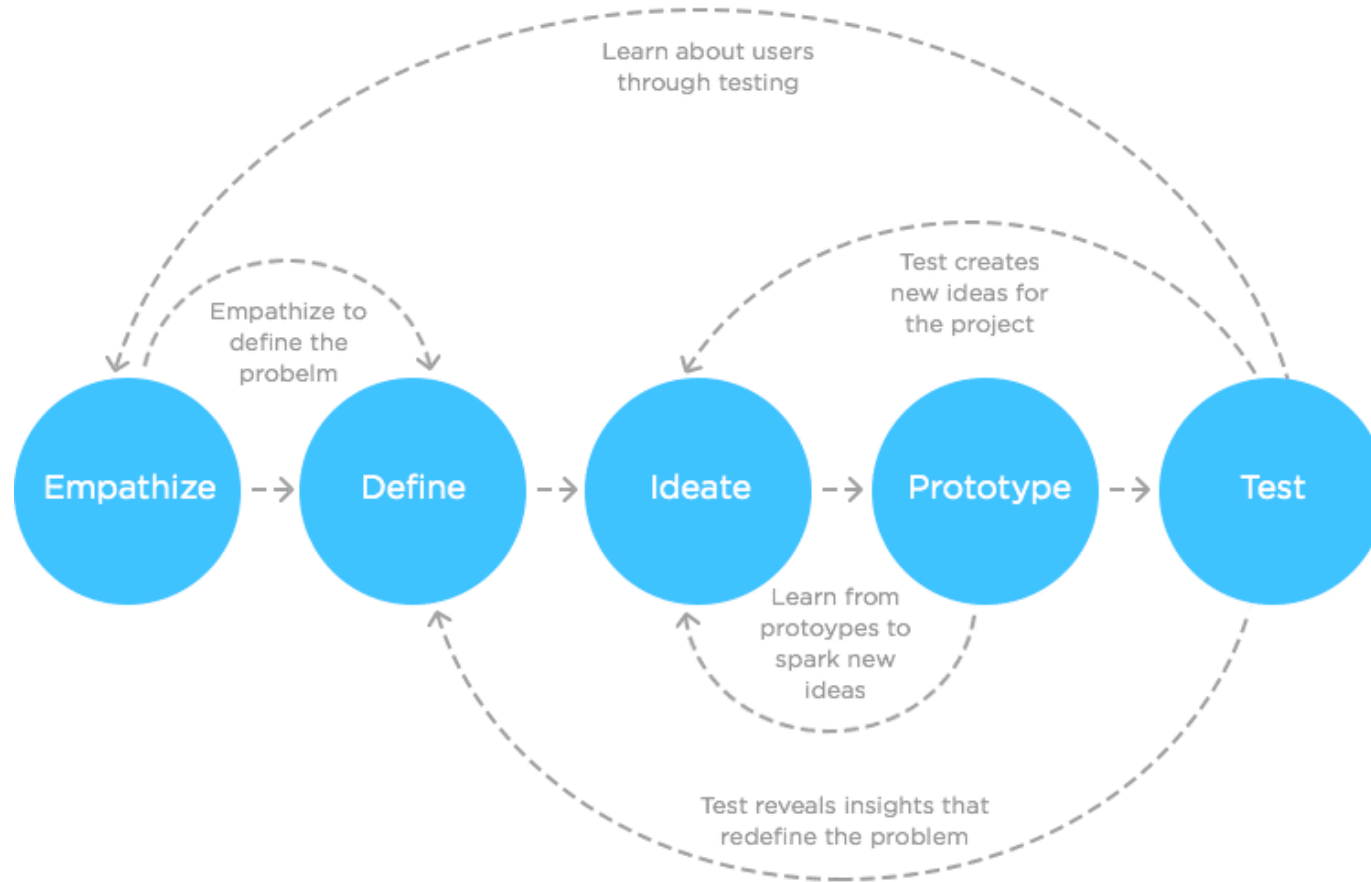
Learn about users through testing

Empathize to define the probelm

Test creates new ideas for the project

Empathize

Define

Ideate

Prototype

Test

Learn from protoypes to spark new ideas

Test reveals insights that redefine the problem